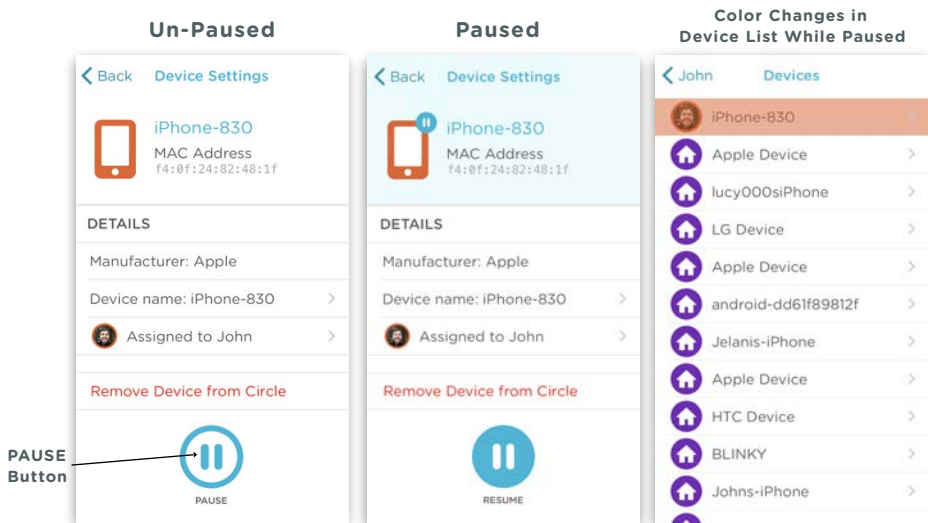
Un-Paused

Back Device Settings

iPhone-830
MAC Address
f4:0f:24:82:48:1f

DETAILS

Manufacturer: Apple

Device name: iPhone-830

Assigned to John

Remove Device from Circle

PAUSE Button

PAUSE

Paused

Back Device Settings

iPhone-830
MAC Address
f4:0f:24:82:48:1f

DETAILS

Manufacturer: Apple

Device name: iPhone-830

Assigned to John

Remove Device from Circle

RESUME

Color Changes in Device List While Paused

John Devices

iPhone-830

Apple Device

lucy000siPhone

LG Device

Apple Device

android-dd61f89812f

Jelanis-iPhone

Apple Device

HTC Device

BLINKY

Johns-iPhone